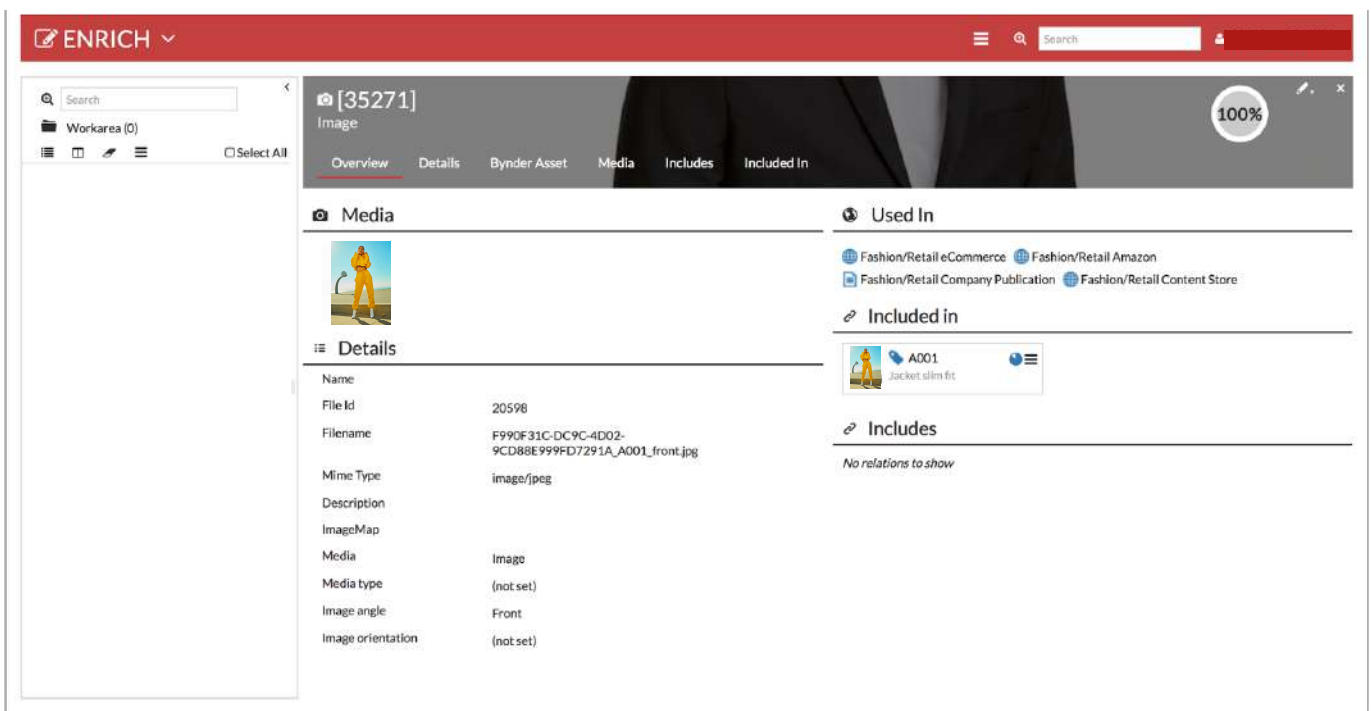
ENRICH

Search

Search

Workarea (0)

Select All

[35271]
Image

100%

Overview Details Bynder Asset Media Includes Included In

Media

Details

| | |
|---|---|
| Name | |
| File Id | 20598 |
| Filename | F990F31C-DC9C-4D02-9CD88E999FD7291A_A001_front.jpg |
| Mime Type | image/jpeg |
| Description | |
| ImageMap | |
| Media | Image |
| Media type | (not set) |
| Image angle | Front |
| Image orientation | (not set) |

Used In

Fashion/Retail eCommerce Fashion/Retail Amazon Fashion/Retail Company Publication Fashion/Retail Content Store

Included in

A001
Jacket slim fit

Includes

No relations to show